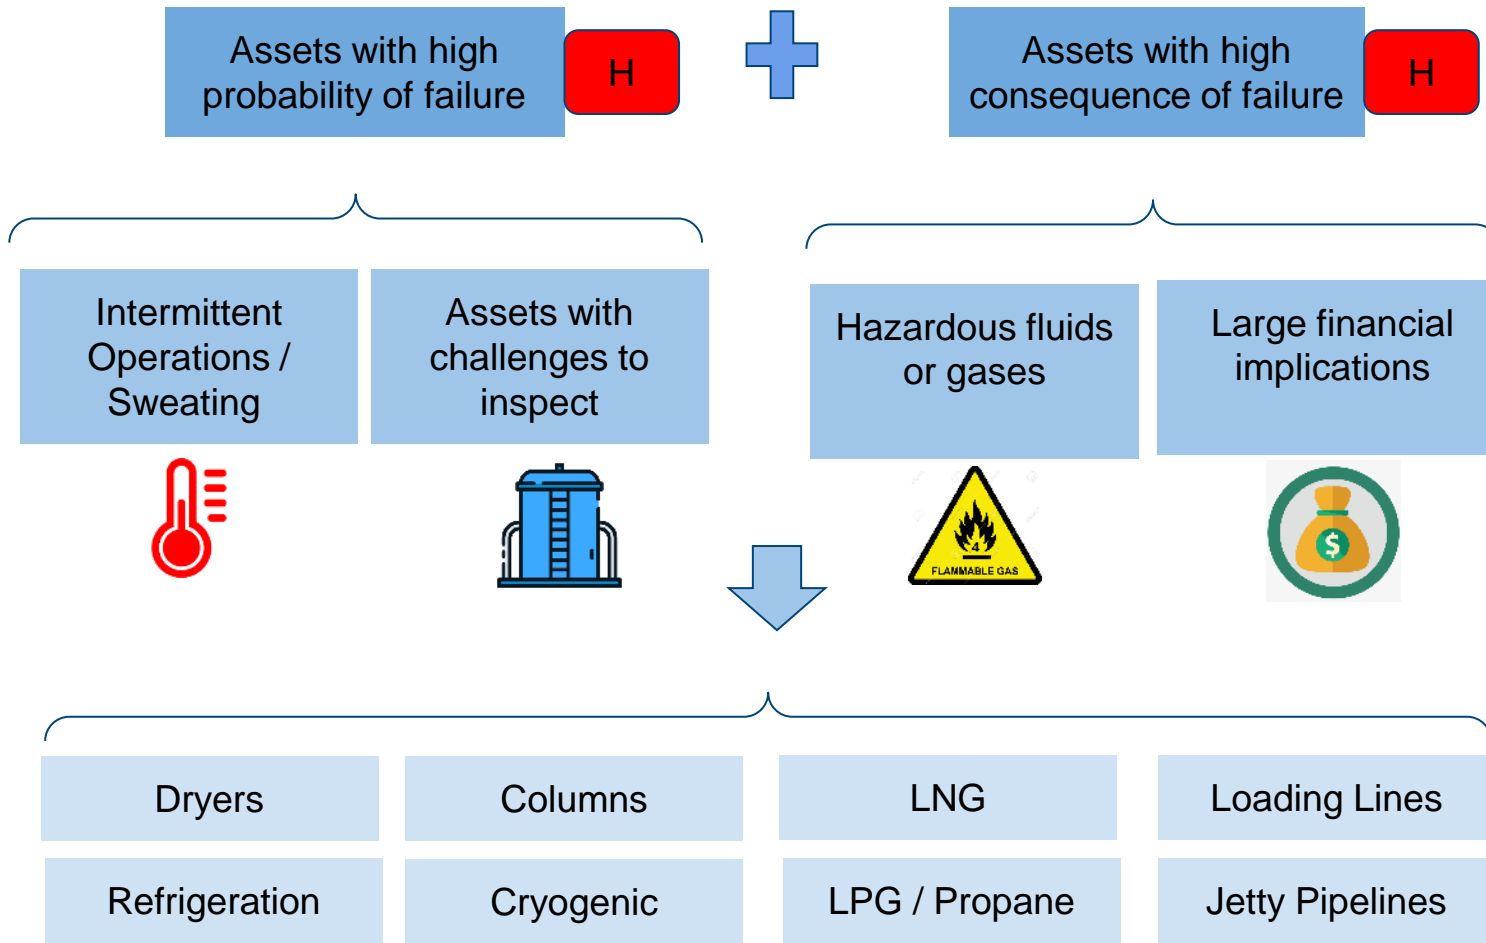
Assets with high probability of failure

H

Assets with high consequence of failure

H

Intermittent Operations / Sweating

Assets with challenges to inspect

Hazardous fluids or gases

Large financial implications

4

FLAMMABLE GAS

$

Dryers

Columns

LNG

Loading Lines

Refrigeration

Cryogenic

LPG / Propane

Jetty Pipelines